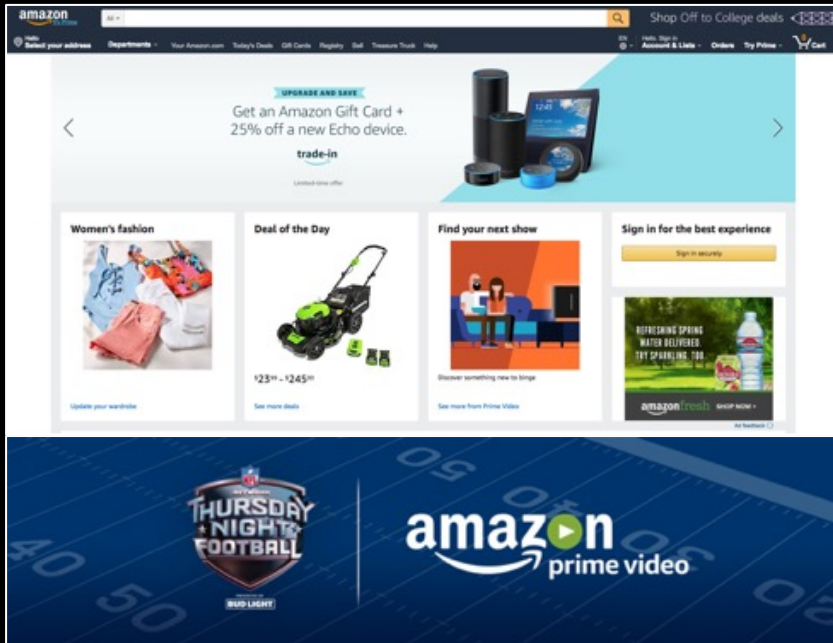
amazon Try Prime

All

Shop Off to College deals

Hello Select your address

Departments

Your Amazon.com Today's Deals Gift Cards Registry Sell Treasure Truck Help

EN

Hello, Sign in Account & Lists

Orders Try Prime

Cart

UPGRADE AND SAVE

Get an Amazon Gift Card + 25% off a new Echo device.

trade-in

Limited-time offer

Women's fashion

Update your wardrobe

Deal of the Day

$23.99 – $245.99

See more deals

Find your next show

Discover something new to binge

See more from Prime Video

Sign in for the best experience

Sign in securely

REFRESHING SPRING WATER DELIVERED. TRY SPARKLING, TOO.

amazonfresh SHOP NOW ›

Ad feedback

NFL THURSDAY NIGHT FOOTBALL

PRESENTED BY BUD LIGHT

amazon prime video